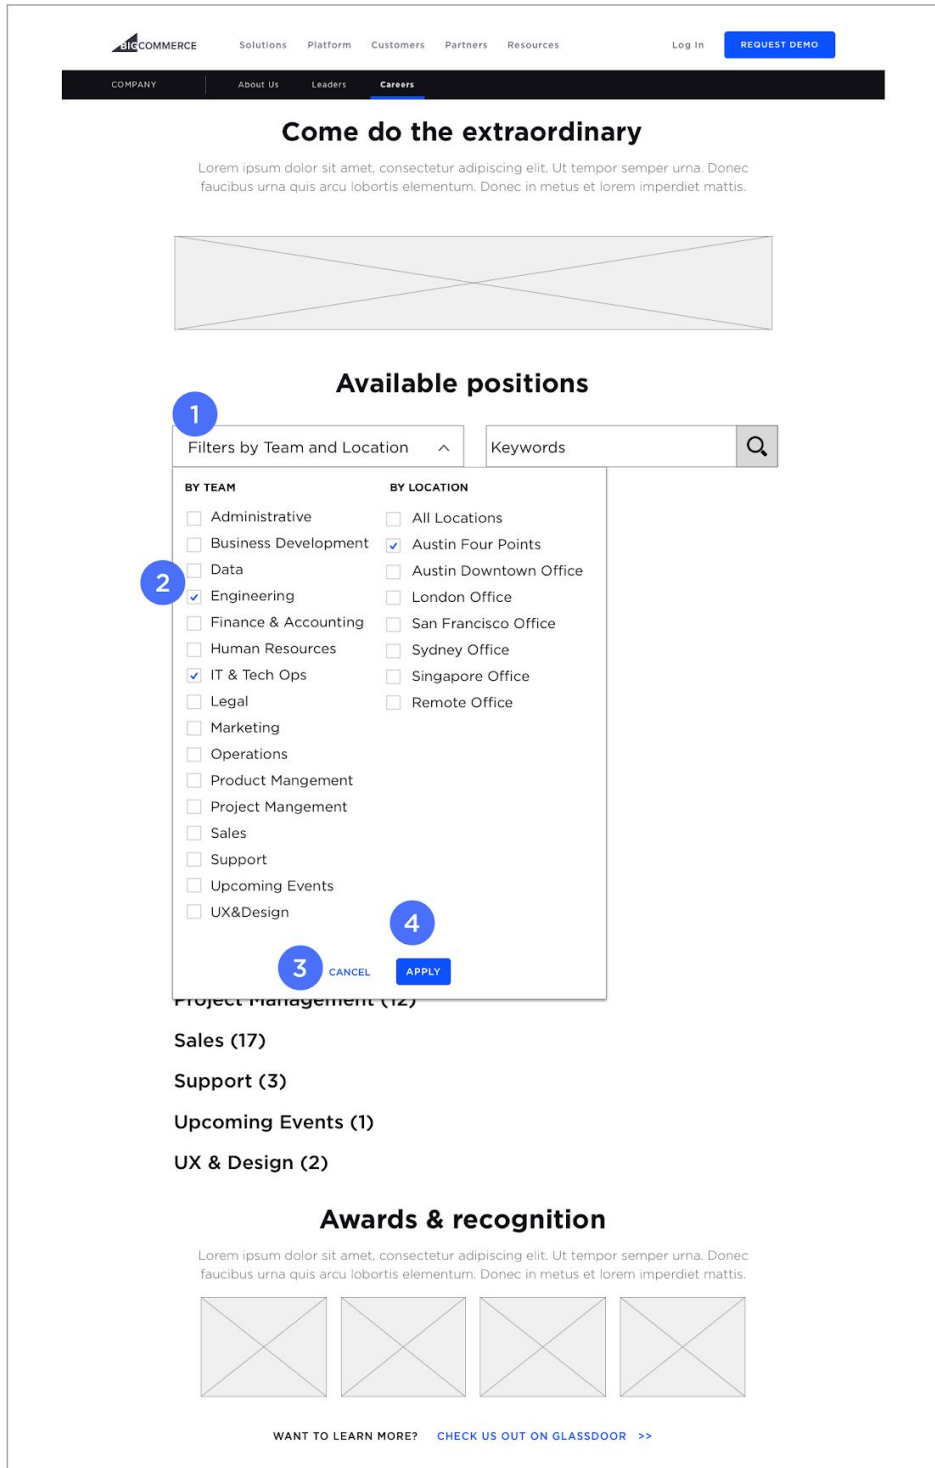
BIGCOMMERCE Solutions Platform Customers Partners Resources Log In REQUEST DEMO

COMPANY About Us Leaders Careers

Come do the extraordinary

Lorem ipsum dolor sit amet, consectetur adipiscing elit. Ut tempor semper urna. Donec faucibus urna quis arcu lobortis elementum. Donec in metus et lorem imperdiet mattis.

Available positions

1

Filters by Team and Location

Keywords

BY TEAM

Administrative
Business Development
Data
Engineering
Finance & Accounting
Human Resources
IT & Tech Ops
Legal
Marketing
Operations
Product Mangement
Project Mangement
Sales
Support
Upcoming Events
UX&Design

BY LOCATION

All Locations
Austin Four Points
Austin Downtown Office
London Office
San Francisco Office
Sydney Office
Singapore Office
Remote Office

2

3 CANCEL

4 APPLY

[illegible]

Sales (17)

Support (3)

Upcoming Events (1)

UX & Design (2)

Awards & recognition

Lorem ipsum dolor sit amet, consectetur adipiscing elit. Ut tempor semper urna. Donec faucibus urna quis arcu lobortis elementum. Donec in metus et lorem imperdiet mattis.

WANT TO LEARN MORE? CHECK US OUT ON GLASSDOOR >>